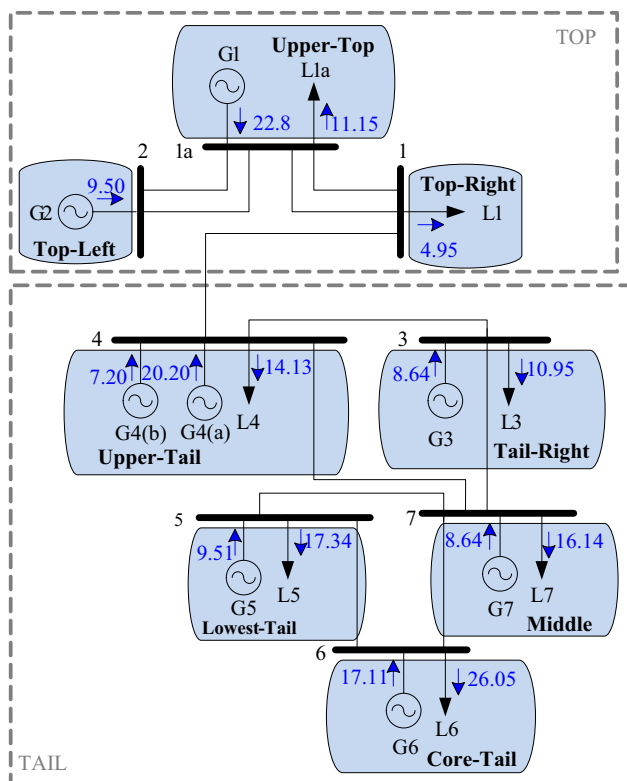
TOP

Upper-Top
G1
L1a
22.8
11.15
1a
2
1
9.50
G2
Top-Left
Top-Right
L1
4.95

4
7.20
20.20
14.13
G4(b)
G4(a)
L4
Upper-Tail

3
8.64
10.95
G3
L3
Tail-Right

5
9.51
17.34
G5
L5
Lowest-Tail

7
8.64
16.14
G7
L7
Middle

6
17.11
26.05
G6
L6
Core-Tail

TAIL